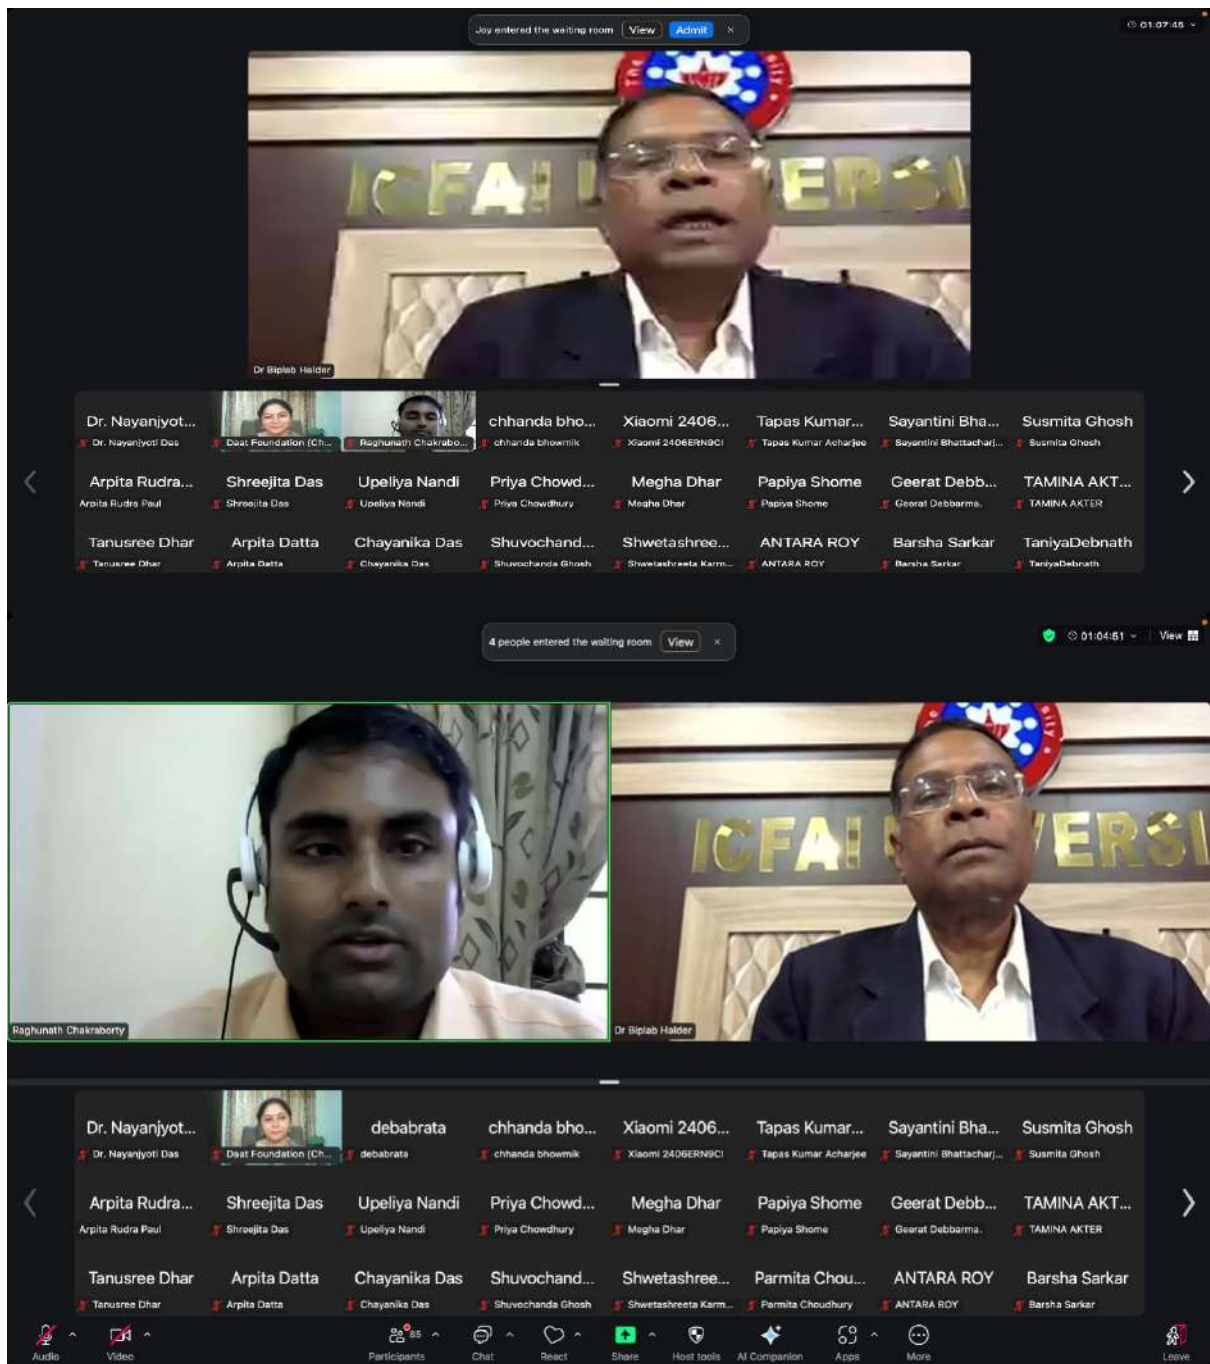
Joy entered the waiting room View Admit ×

01:07:45

ICFAI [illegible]ERSI

Dr Biplab Halder

Dr. Nayanjyot... Dr. Nayanjyoti Das
Daat Foundation (Ch...
Raghunath Chakrabo...
chhanda bho... chhanda bhowmik
Xiaomi 2406... Xiaomi 2406ERN9CI
Tapas Kumar... Tapas Kumar Acharjee
Sayantini Bha... Sayantini Bhattacharj...
Susmita Ghosh Susmita Ghosh
Arpita Rudra... Arpita Rudra Paul
Shreejita Das Shreejita Das
Upeliya Nandi Upeliya Nandi
Priya Chowd... Priya Chowdhury
Megha Dhar Megha Dhar
Papiya Shome Papiya Shome
Geerat Debb... Geerat Debbarma.
TAMINA AKT... TAMINA AKTER
Tanusree Dhar Tanusree Dhar
Arpita Datta Arpita Datta
Chayanika Das Chayanika Das
Shuvochand... Shuvochanda Ghosh
Shwetashree... Shwetashreeta Karm...
ANTARA ROY ANTARA ROY
Barsha Sarkar Barsha Sarkar
TaniyaDebnath TaniyaDebnath

4 people entered the waiting room View ×

01:04:51 View

Raghunath Chakraborty

ICFAI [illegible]ERSI

Dr Biplab Halder

Dr. Nayanjyot... Dr. Nayanjyoti Das
Daat Foundation (Ch...
debabrata debabrata
chhanda bho... chhanda bhowmik
Xiaomi 2406... Xiaomi 2406ERN9CI
Tapas Kumar... Tapas Kumar Acharjee
Sayantini Bha... Sayantini Bhattacharj...
Susmita Ghosh Susmita Ghosh
Arpita Rudra... Arpita Rudra Paul
Shreejita Das Shreejita Das
Upeliya Nandi Upeliya Nandi
Priya Chowd... Priya Chowdhury
Megha Dhar Megha Dhar
Papiya Shome Papiya Shome
Geerat Debb... Geerat Debbarma.
TAMINA AKT... TAMINA AKTER
Tanusree Dhar Tanusree Dhar
Arpita Datta Arpita Datta
Chayanika Das Chayanika Das
Shuvochand... Shuvochanda Ghosh
Shwetashree... Shwetashreeta Karm...
Parmita Chou... Parmita Choudhury
ANTARA ROY ANTARA ROY
Barsha Sarkar Barsha Sarkar

Audio Video 85 Participants Chat React Share Host tools AI Companion Apps More Leave